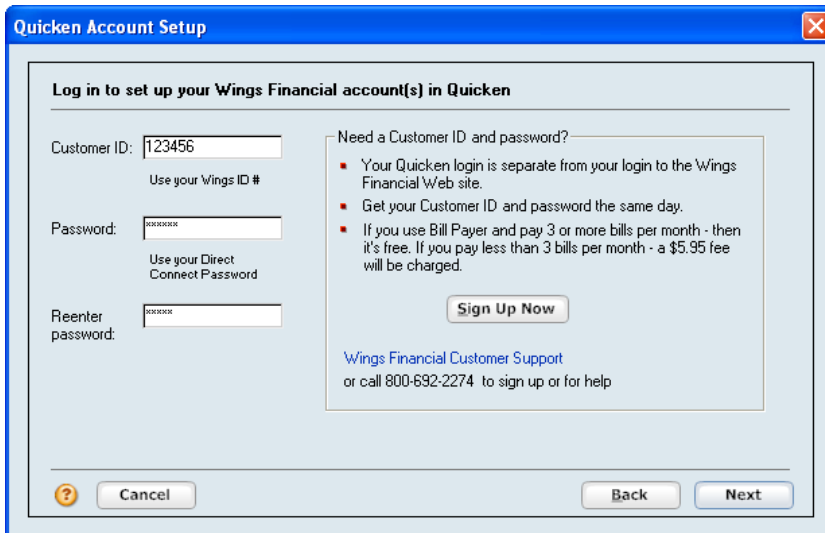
Quicken Account Setup

Log in to set up your Wings Financial account(s) in Quicken

Customer ID: 123456

Use your Wings ID #

Password: ******

Use your Direct Connect Password

Reenter password: *****

Need a Customer ID and password?

- Your Quicken login is separate from your login to the Wings Financial Web site.
- Get your Customer ID and password the same day.
- If you use Bill Payer and pay 3 or more bills per month - then it's free. If you pay less than 3 bills per month - a $5.95 fee will be charged.

Sign Up Now

Wings Financial Customer Support
or call 800-692-2274 to sign up or for help

?

Cancel

Back

Next